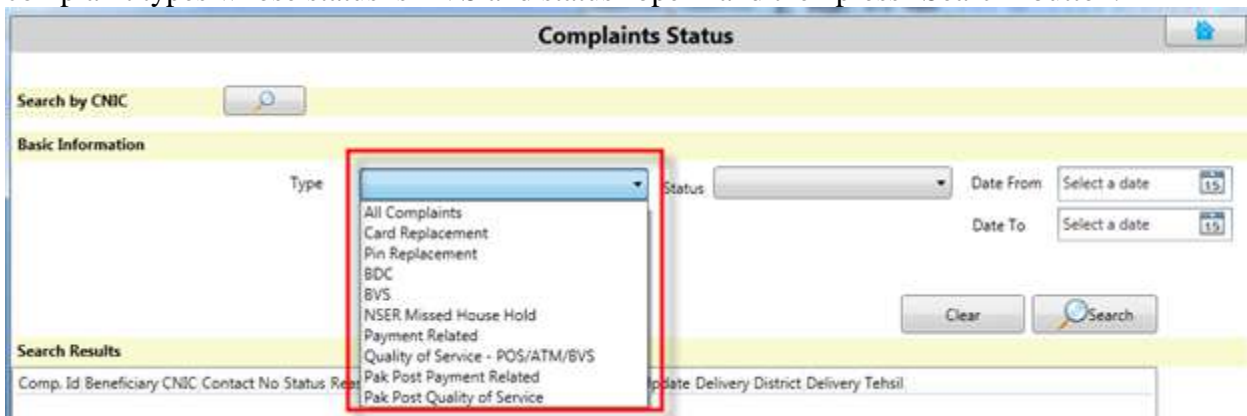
Complaints Status

Search by CNIC

Basic Information

Type

All Complaints
Card Replacement
Pin Replacement
BDC
BVS
NSER Missed House Hold
Payment Related
Quality of Service - POS/ATM/BVS
Pak Post Payment Related
Pak Post Quality of Service

Status

Date From Select a date 15

Date To Select a date 15

Clear Search

Search Results

Comp. Id Beneficiary CNIC Contact No Status Rea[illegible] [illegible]pdate Delivery District Delivery Tehsil